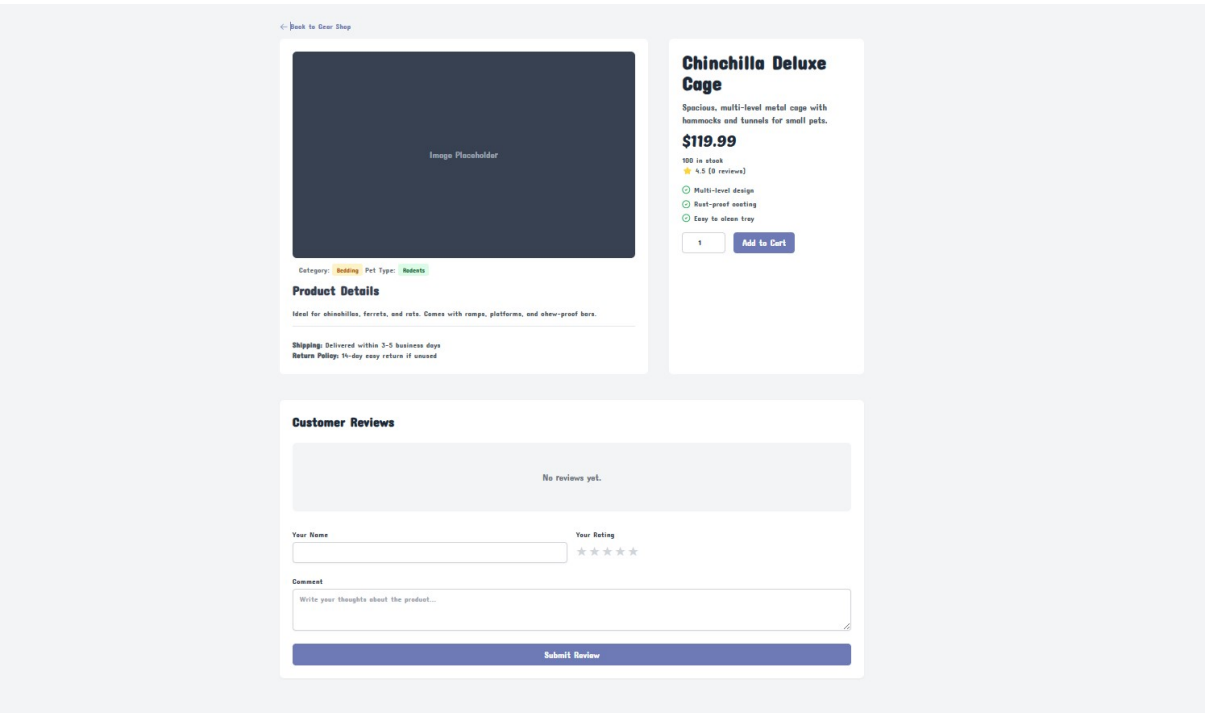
← Back to Gear Shop

Image Placeholder

Category: Bedding Pet Type: Rodents

Product Details

Ideal for chinchillas, ferrets, and rats. Comes with ramps, platforms, and chew-proof bars.

Shipping: Delivered within 3-5 business days
Return Policy: 14-day easy return if unused

Chinchilla Deluxe Cage

Spacious, multi-level metal cage with hammocks and tunnels for small pets.

$119.99

100 in stock
4.5 (0 reviews)

Multi-level design
Rust-proof coating
Easy to clean tray

1 Add to Cart

Customer Reviews

No reviews yet.

Your Name

Your Rating

Comment

Write your thoughts about the product...

Submit Review